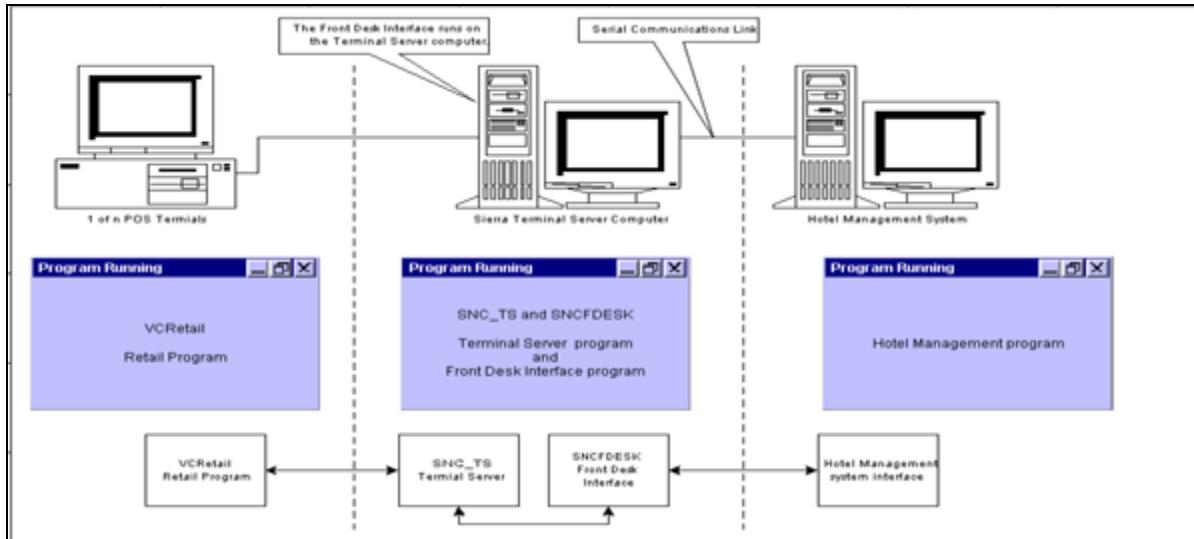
The Front Desk Interface runs on the Terminal Server computer

Serial Communications Link

1 of n POS Termials

Siena Terminal Server Computer

Hotel Management System

Program Running

VCRetail

Retail Program

Program Running

SNC_TS and SNCFDESK

Terminal Server program and Front Desk Interface program

Program Running

Hotel Management program

VCRetail Retail Program

SNC_TS Termial Server

SNCFDESK Front Desk Interface

Hotel Management system interface